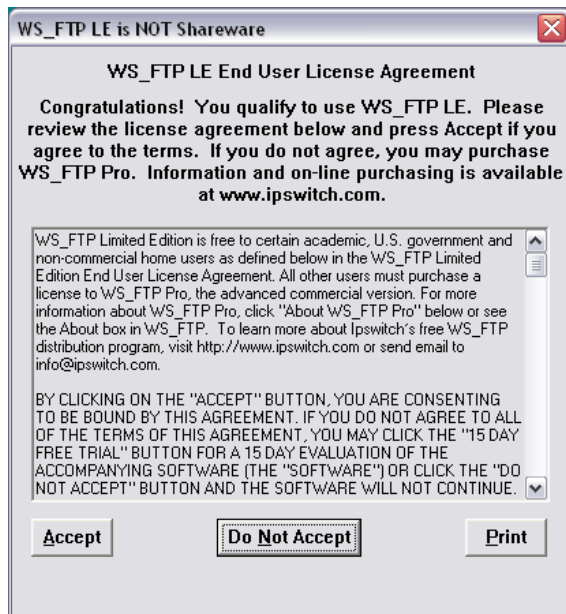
WS_FTP LE is NOT Shareware

WS_FTP LE End User License Agreement

Congratulations! You qualify to use WS_FTP LE. Please review the license agreement below and press Accept if you agree to the terms. If you do not agree, you may purchase WS_FTP Pro. Information and on-line purchasing is available at www.ipswitch.com.

WS_FTP Limited Edition is free to certain academic, U.S. government and non-commercial home users as defined below in the WS_FTP Limited Edition End User License Agreement. All other users must purchase a license to WS_FTP Pro, the advanced commercial version. For more information about WS_FTP Pro, click "About WS_FTP Pro" below or see the About box in WS_FTP. To learn more about Ipswitch's free WS_FTP distribution program, visit http://www.ipswitch.com or send email to info@ipswitch.com.

BY CLICKING ON THE "ACCEPT" BUTTON, YOU ARE CONSENTING TO BE BOUND BY THIS AGREEMENT. IF YOU DO NOT AGREE TO ALL OF THE TERMS OF THIS AGREEMENT, YOU MAY CLICK THE "15 DAY FREE TRIAL" BUTTON FOR A 15 DAY EVALUATION OF THE ACCOMPANYING SOFTWARE (THE "SOFTWARE") OR CLICK THE "DO NOT ACCEPT" BUTTON AND THE SOFTWARE WILL NOT CONTINUE.

Accept

Do Not Accept

Print